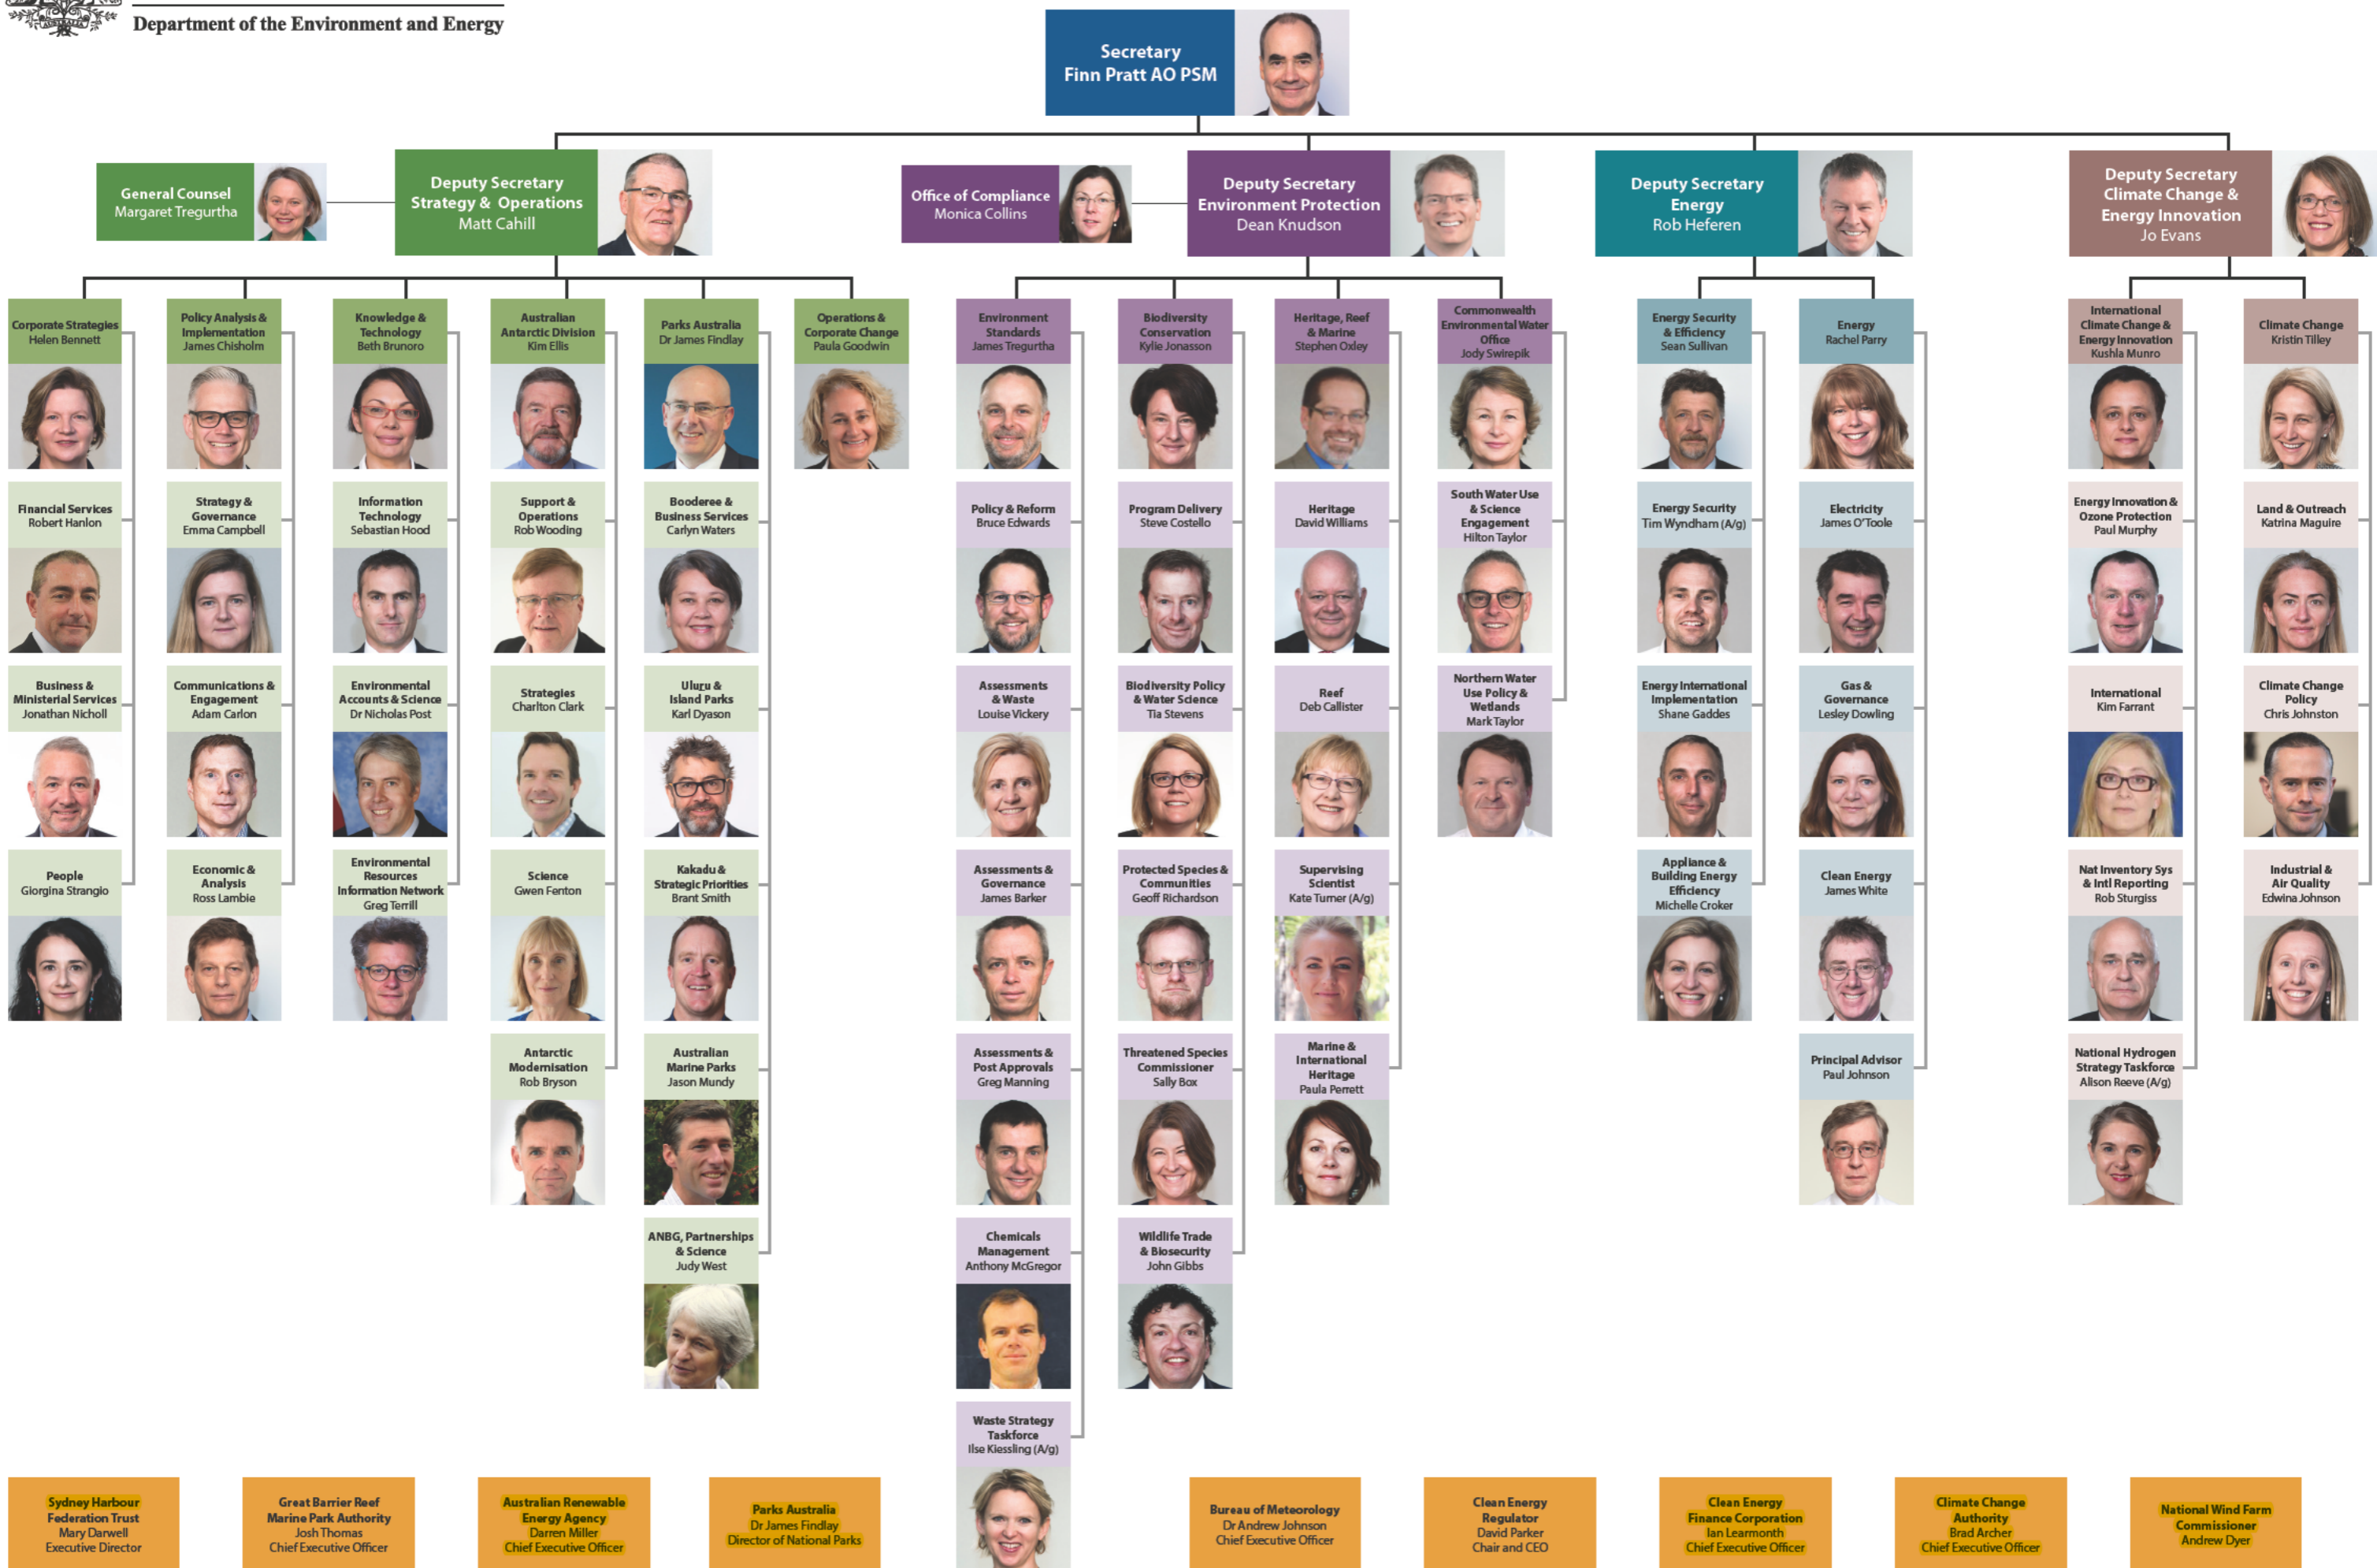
Department of the Environment and Energy

Secretary
Finn Pratt AO PSM

General Counsel
Margaret Tregurtha

Deputy Secretary
Strategy & Operations
Matt Cahill

Office of Compliance
Monica Collins

Deputy Secretary
Environment Protection
Dean Knudson

Deputy Secretary
Energy
Rob Heferen

Deputy Secretary
Climate Change & Energy Innovation
Jo Evans

Corporate Strategies
Helen Bennett

Financial Services
Robert Hanlon

Business & Ministerial Services
Jonathan Nicholl

People
Giorgina Strangio

Policy Analysis & Implementation
James Chisholm

Strategy & Governance
Emma Campbell

Communications & Engagement
Adam Carlon

Economic & Analysis
Ross Lambie

Knowledge & Technology
Beth Brunoro

Information Technology
Sebastian Hood

Environmental Accounts & Science
Dr Nicholas Post

Environmental Resources Information Network
Greg Terrill

Australian Antarctic Division
Kim Ellis

Support & Operations
Rob Wooding

Strategies
Charlton Clark

Science
Gwen Fenton

Antarctic Modernisation
Rob Bryson

Parks Australia
Dr James Findlay

Booderee & Business Services
Carlyn Waters

Uluru & Island Parks
Karl Dyason

Kakadu & Strategic Priorities
Brant Smith

Australian Marine Parks
Jason Mundy

ANBG, Partnerships & Science
Judy West

Operations & Corporate Change
Paula Goodwin

Environment Standards
James Tregurtha

Policy & Reform
Bruce Edwards

Assessments & Waste
Louise Vickery

Assessments & Governance
James Barker

Assessments & Post Approvals
Greg Manning

Chemicals Management
Anthony McGregor

Waste Strategy Taskforce
Ilse Kiessling (A/g)

Biodiversity Conservation
Kylie Jonasson

Program Delivery
Steve Costello

Biodiversity Policy & Water Science
Tia Stevens

Protected Species & Communities
Geoff Richardson

Threatened Species Commissioner
Sally Box

Wildlife Trade & Biosecurity
John Gibbs

Heritage, Reef & Marine
Stephen Oxley

Heritage
David Williams

Reef
Deb Callister

Supervising Scientist
Kate Turner (A/g)

Marine & International Heritage
Paula Perrett

Commonwealth Environmental Water Office
Jody Swirepik

South Water Use & Science Engagement
Hilton Taylor

Northern Water Use Policy & Wetlands
Mark Taylor

Energy Security & Efficiency
Sean Sullivan

Energy Security
Tim Wyndham (A/g)

Energy International Implementation
Shane Gaddes

Appliance & Building Energy Efficiency
Michelle Croker

Energy
Rachel Parry

Electricity
James O'Toole

Gas & Governance
Lesley Dowling

Clean Energy
James White

Principal Advisor
Paul Johnson

International Climate Change & Energy Innovation
Kushla Munro

Energy Innovation & Ozone Protection
Paul Murphy

International
Kim Farrant

Nat Inventory Sys & Intl Reporting
Rob Sturgiss

National Hydrogen Strategy Taskforce
Alison Reeve (A/g)

Climate Change
Kristin Tilley

Land & Outreach
Katrina Maguire

Climate Change Policy
Chris Johnston

Industrial & Air Quality
Edwina Johnson

Sydney Harbour Federation Trust
Mary Darwell
Executive Director

Great Barrier Reef Marine Park Authority
Josh Thomas
Chief Executive Officer

Australian Renewable Energy Agency
Darren Miller
Chief Executive Officer

Parks Australia
Dr James Findlay
Director of National Parks

Bureau of Meteorology
Dr Andrew Johnson
Chief Executive Officer

Clean Energy Regulator
David Parker
Chair and CEO

Clean Energy Finance Corporation
Ian Learmonth
Chief Executive Officer

Climate Change Authority
Brad Archer
Chief Executive Officer

National Wind Farm Commissioner
Andrew Dyer